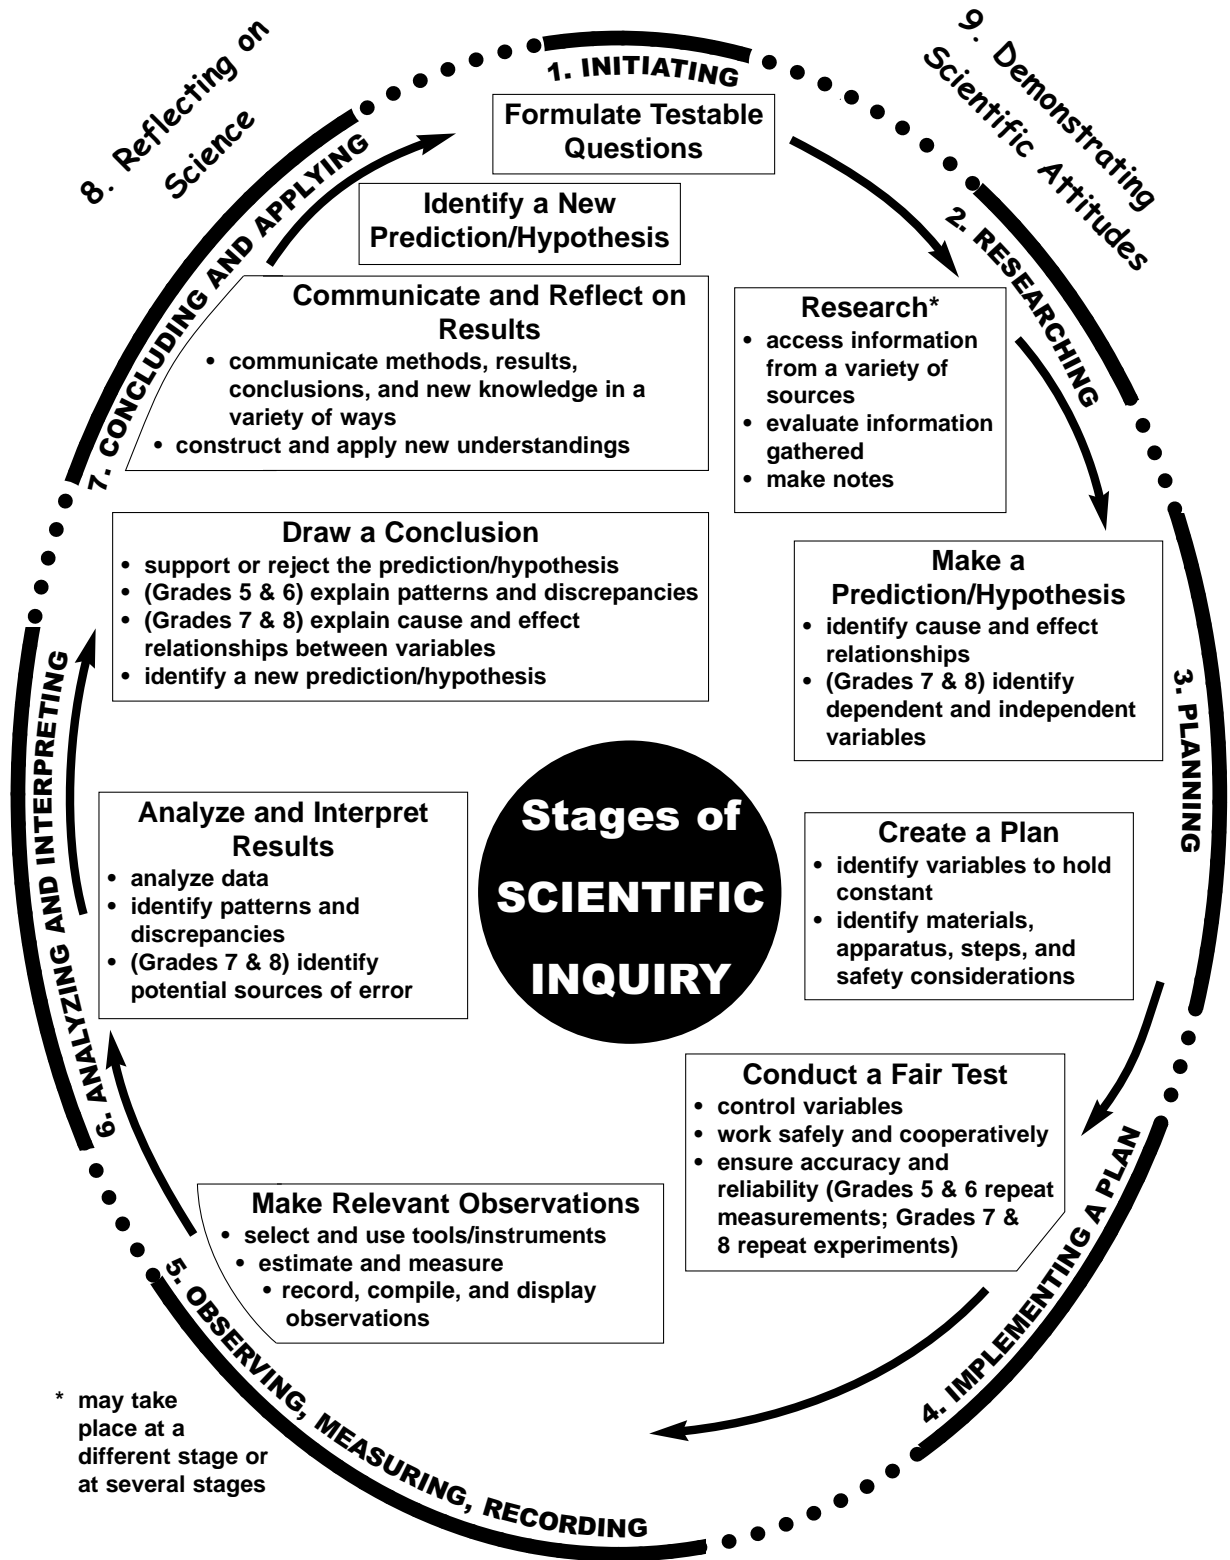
8. Reflecting on Science

1. INITIATING

9. Demonstrating Scientific Attitudes

Formulate Testable Questions

Identify a New Prediction/Hypothesis

2. RESEARCHING

Research*
• access information from a variety of sources
• evaluate information gathered
• make notes

7. CONCLUDING AND APPLYING

Communicate and Reflect on Results
• communicate methods, results, conclusions, and new knowledge in a variety of ways
• construct and apply new understandings

Draw a Conclusion
• support or reject the prediction/hypothesis
• (Grades 5 & 6) explain patterns and discrepancies
• (Grades 7 & 8) explain cause and effect relationships between variables
• identify a new prediction/hypothesis

Make a Prediction/Hypothesis
• identify cause and effect relationships
• (Grades 7 & 8) identify dependent and independent variables

3. PLANNING

6. ANALYZING AND INTERPRETING

Analyze and Interpret Results
• analyze data
• identify patterns and discrepancies
• (Grades 7 & 8) identify potential sources of error

Stages of SCIENTIFIC INQUIRY

Create a Plan
• identify variables to hold constant
• identify materials, apparatus, steps, and safety considerations

Conduct a Fair Test
• control variables
• work safely and cooperatively
• ensure accuracy and reliability (Grades 5 & 6 repeat measurements; Grades 7 & 8 repeat experiments)

4. IMPLEMENTING A PLAN

Make Relevant Observations
• select and use tools/instruments
• estimate and measure
• record, compile, and display observations

5. OBSERVING, MEASURING, RECORDING

* may take place at a different stage or at several stages